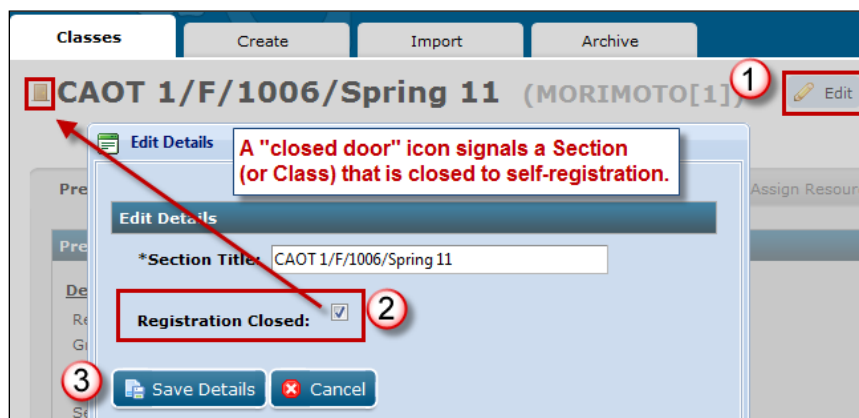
Classes | Create | Import | Archive

CAOT 1/F/1006/Spring 11 (MORIMOTO[1])

1

Edit

Edit Details

A "closed door" icon signals a Section (or Class) that is closed to self-registration.

Pre

Assign Resour

Pre

De

Re

Gr

Se

Edit Details

*Section Title: CAOT 1/F/1006/Spring 11

Registration Closed:

2

3

Save Details

Cancel